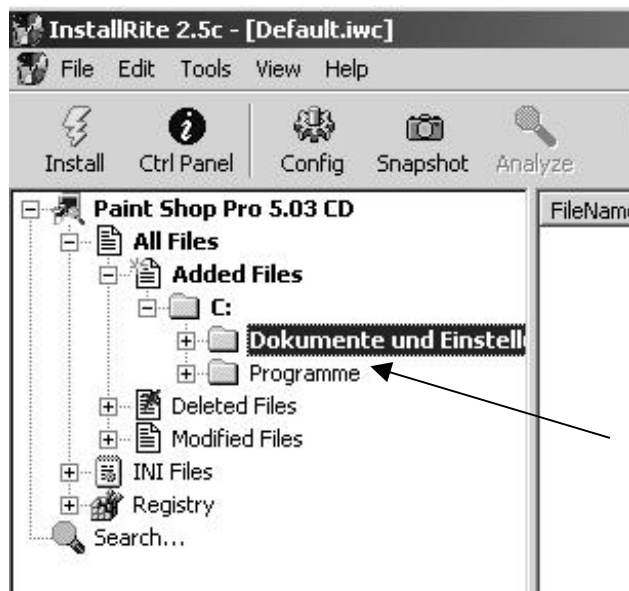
InstallRite 2.5c - [Default.iwc]

File Edit Tools View Help

Install Ctrl Panel Config Snapshot Analyze

Paint Shop Pro 5.03 CD
All Files
Added Files
C:
Dokumente und Einstell
Programme
Deleted Files
Modified Files
INI Files
Registry
Search...

FileNam